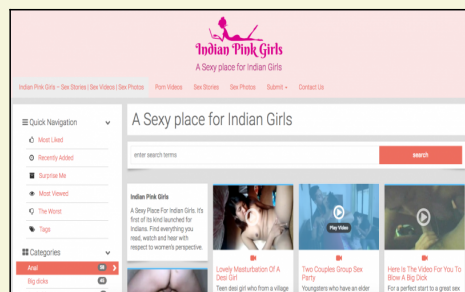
Indian Pink Girls
A Sexy place for Indian Girls

Indian Pink Girls – Sex Stories | Sex Videos | Sex Photos   Porn Videos   Sex Stories   Sex Photos   Submit   Contact Us

Quick Navigation
Most Liked
Recently Added
Surprise Me
Most Viewed
The Worst
Tags

Categories
Anal
Big dicks

A Sexy place for Indian Girls

enter search terms
search

Indian Pink Girls
A Sexy Place For Indian Girls. It's first of its kind launched for Indians. Find everything you read, watch and hear with respect to women's perspective.

Lovely Masturbation Of A Desi Girl
Teen desi girl who from a village

Play Video
Two Couples Group Sex Party
Youngsters who have an elder

Here Is The Video For You To Blow A Big Dick
For a perfect start to a great sex